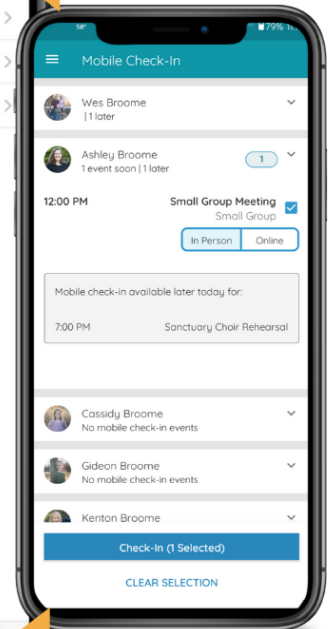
58° 79%

Mobile Check-In

Wes Broome
| 1 later

Ashley Broome
1 event soon | 1 later
1

12:00 PM
Small Group Meeting
Small Group

In Person
Online

Mobile check-in available later today for:

7:00 PM
Sanctuary Choir Rehearsal

Cassidy Broome
No mobile check-in events

Gideon Broome
No mobile check-in events

Kenton Broome

Check-In (1 Selected)

CLEAR SELECTION